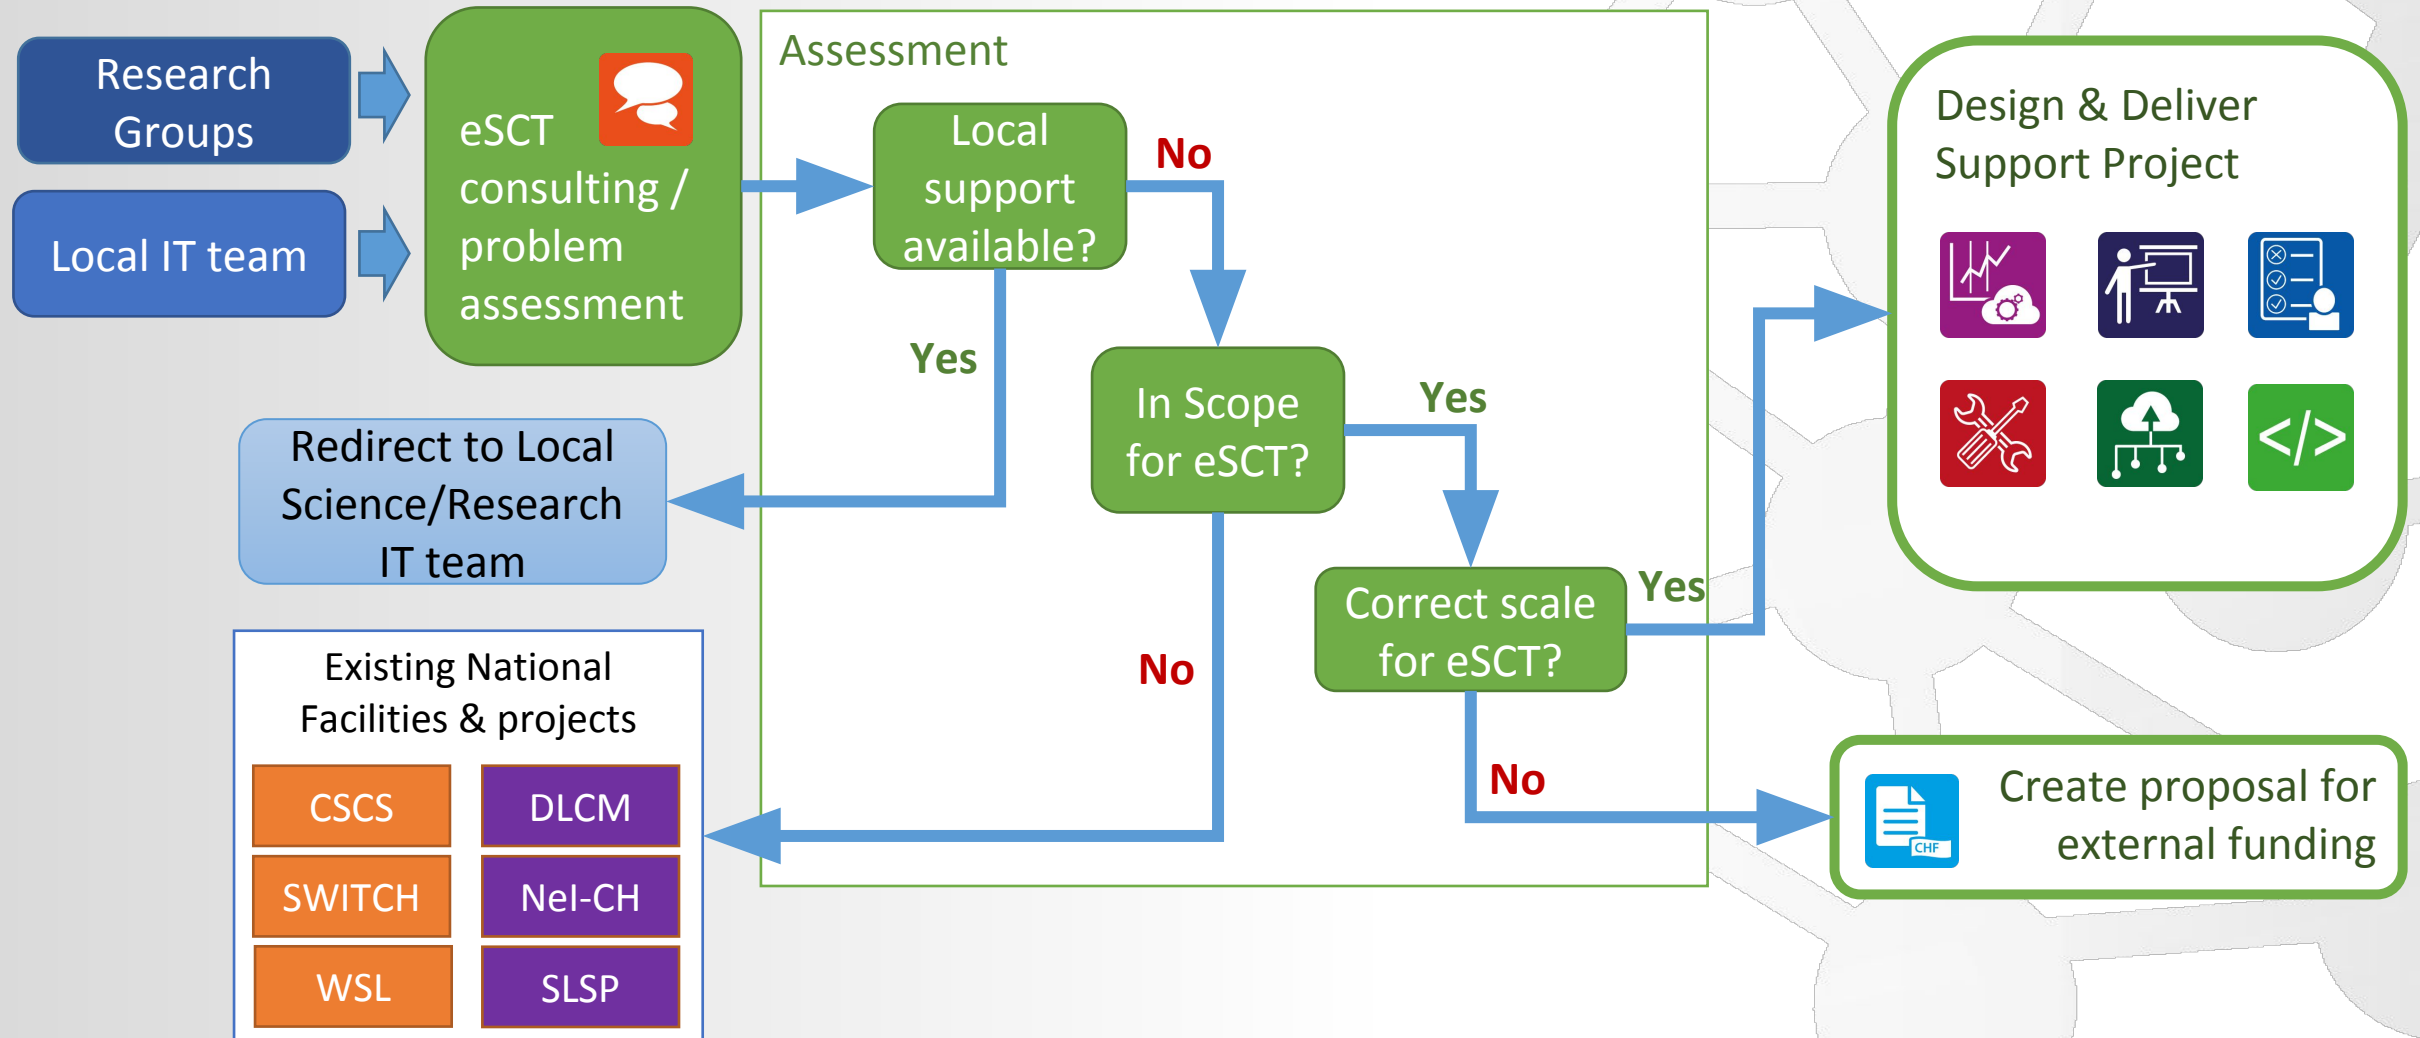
Research Groups

Local IT team

eSCT consulting / problem assessment

Assessment

Local support available?

No

Yes

In Scope for eSCT?

Yes

Correct scale for eSCT?

Yes

No

No

Redirect to Local Science/Research IT team

Existing National Facilities & projects

| CSCS | DLCM |
|---|---|
| SWITCH | NeI-CH |
| WSL | SLSP |

Design & Deliver Support Project

</>

CHF

Create proposal for external funding